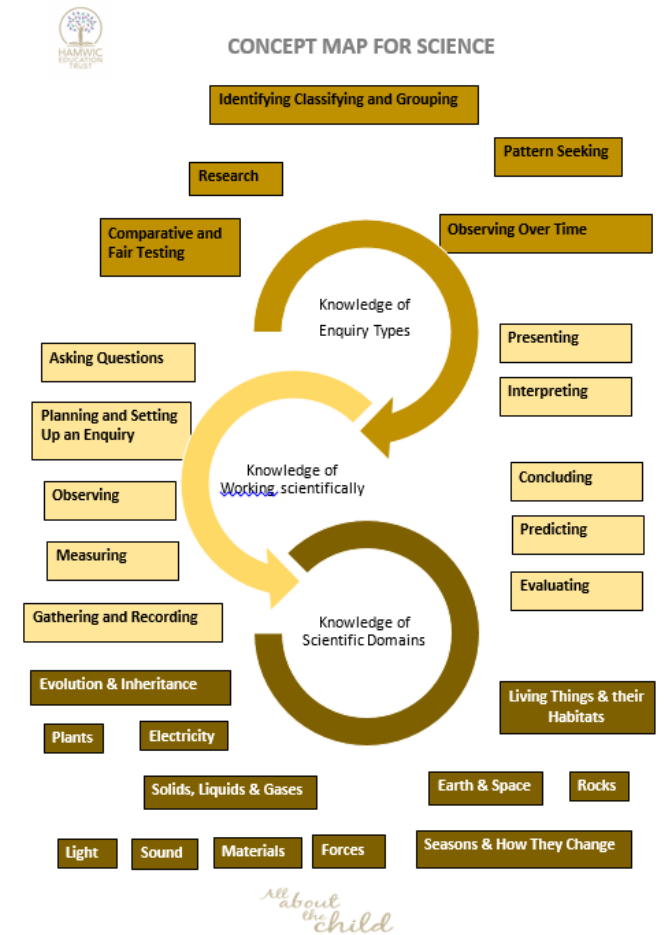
HAMWIC EDUCATION TRUST

CONCEPT MAP FOR SCIENCE

Identifying Classifying and Grouping

Pattern Seeking

Research

Comparative and Fair Testing

Observing Over Time

Knowledge of Enquiry Types

Asking Questions

Presenting

Interpreting

Planning and Setting Up an Enquiry

Knowledge of Working scientifically

Concluding

Observing

Predicting

Measuring

Evaluating

Gathering and Recording

Knowledge of Scientific Domains

Evolution & Inheritance

Living Things & their Habitats

Plants

Electricity

Solids, Liquids & Gases

Earth & Space

Rocks

Light

Sound

Materials

Forces

Seasons & How They Change

All about the child